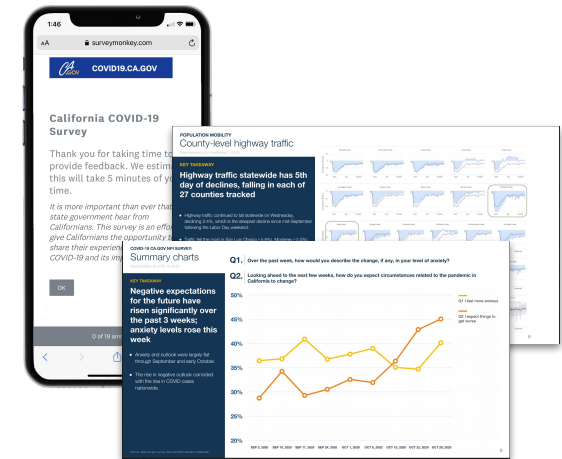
1:46

AA surveymonkey.com

CA.GOV COVID19.CA.GOV

California COVID-19 Survey

Thank you for taking time to provide feedback. We estimate this will take 5 minutes of your time.

It is more important than ever that state government hear from Californians. This survey is an effort to give Californians the opportunity to share their experiences with COVID-19 and its imp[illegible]

OK

0 of 19 ans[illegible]

POPULATION MOBILITY
County-level highway traffic

KEY TAKEAWAY
Highway traffic statewide has 5th day of declines, falling in each of 27 counties tracked

Highway traffic continued to fall statewide on Wednesday, declining 2.4%, which is the steepest decline since mid-September following the Labor Day weekend.

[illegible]

COVID-19 CA.GOV WFI SURVEY
Summary charts

KEY TAKEAWAY
Negative expectations for the future have risen significantly over the past 3 weeks; anxiety levels rose this week

Anxiety and outlook were largely flat through September and early October.

The rise in negative outlook coincided with the rise in COVID cases nationwide.

Q1. Over the past weeks, how would you describe the change, if any, in your level of anxiety?

Q2. Looking ahead to the next few weeks, how do you expect circumstances related to the pandemic in California to change?

50%
45%
40%
35%
30%
25%
20%

Q1: I feel more anxious
Q2: I expect things to get worse

SEP 2, 2020 SEP 16, 2020 SEP 23, 2020 SEP 30, 2020 OCT 1, 2020 OCT 8, 2020 OCT 15, 2020 OCT 22, 2020 OCT 29, 2020